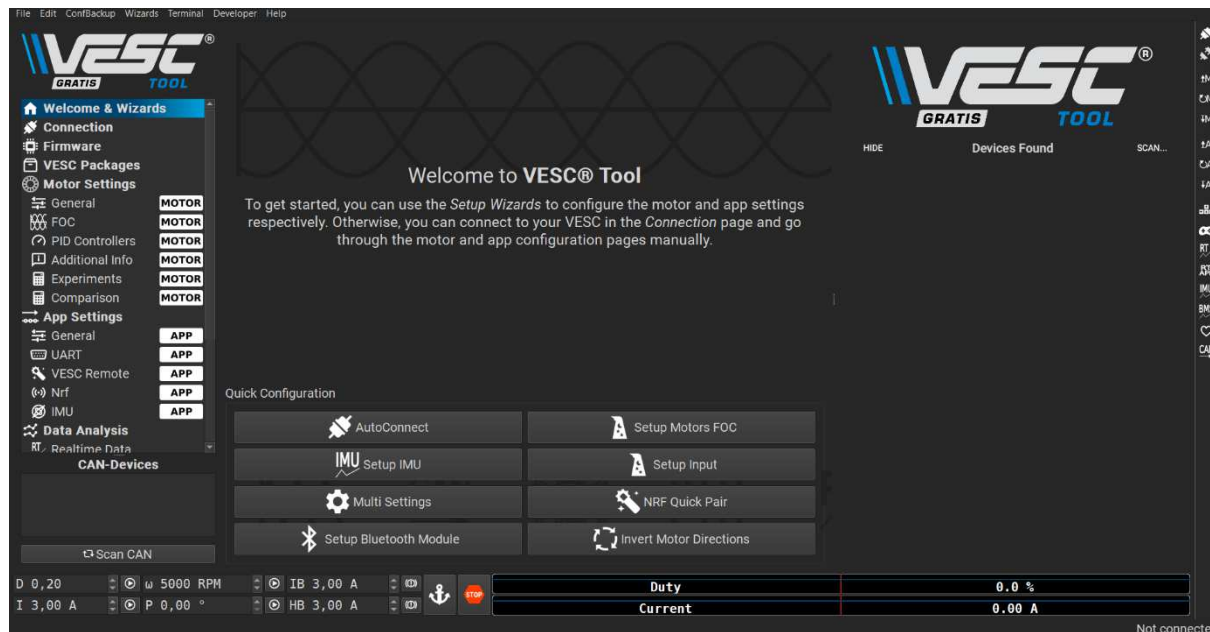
File Edit ConfBackup Wizards Terminal Developer Help

VESC® GRATIS TOOL

Welcome & Wizards
Connection
Firmware
VESC Packages
Motor Settings
General MOTOR
FOC MOTOR
PID Controllers MOTOR
Additional Info MOTOR
Experiments MOTOR
Comparison MOTOR
App Settings
General APP
UART APP
VESC Remote APP
Nrf APP
IMU APP
Data Analysis
Realtime Data

CAN-Devices

Scan CAN

Welcome to VESC® Tool

To get started, you can use the *Setup Wizards* to configure the motor and app settings respectively. Otherwise, you can connect to your VESC in the *Connection* page and go through the motor and app configuration pages manually.

Quick Configuration

AutoConnect
Setup Motors FOC
IMU Setup IMU
Setup Input
Multi Settings
NRF Quick Pair
Setup Bluetooth Module
Invert Motor Directions

VESC® GRATIS TOOL

HIDE Devices Found SCAN...

D 0,20 ω 5000 RPM IB 3,00 A
I 3,00 A P 0,00 ° HB 3,00 A
STOP

| Duty | 0.0 % |
|---|---|
| Current | 0.00 A |

Not connecte